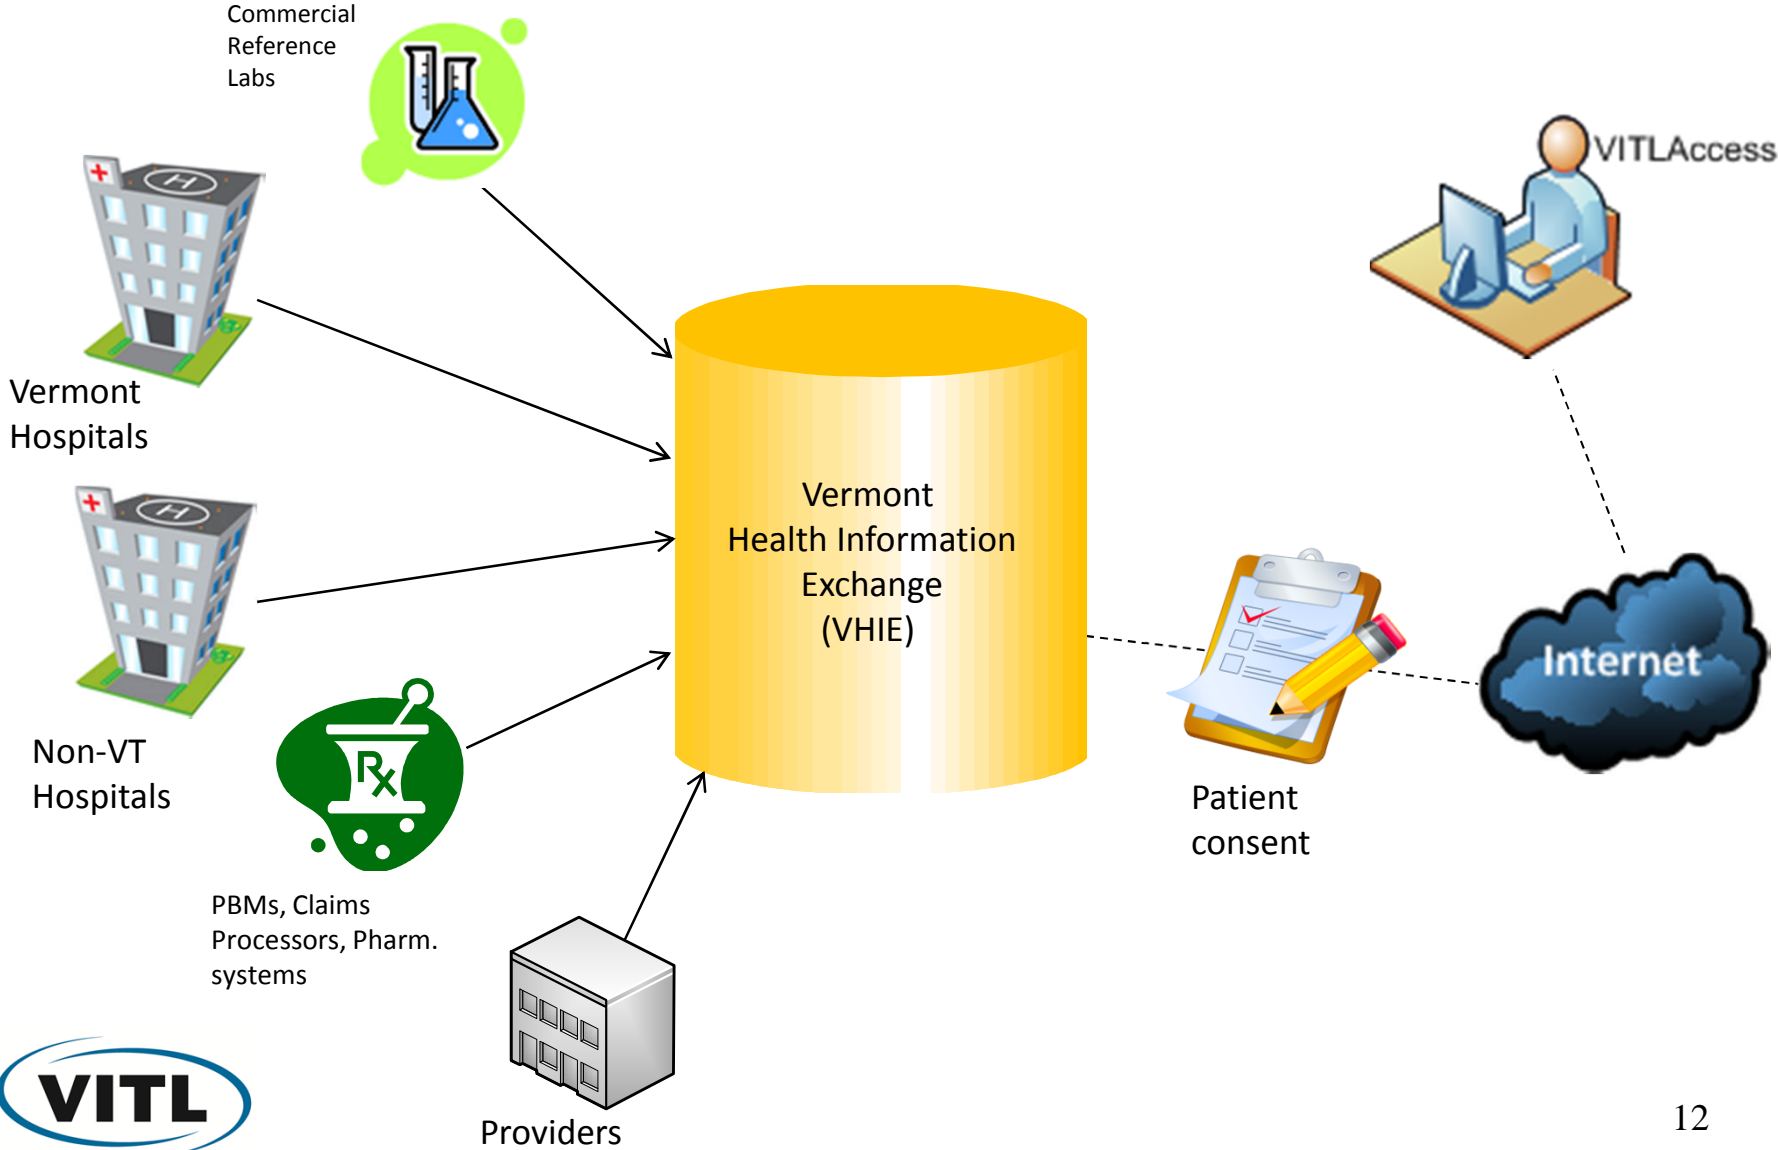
Commercial Reference Labs

VITLAccess

Vermont Hospitals

Vermont Health Information Exchange (VHIE)

Non-VT Hospitals

Rx

Internet

Patient consent

PBMs, Claims Processors, Pharm. systems

VITL

Providers

12